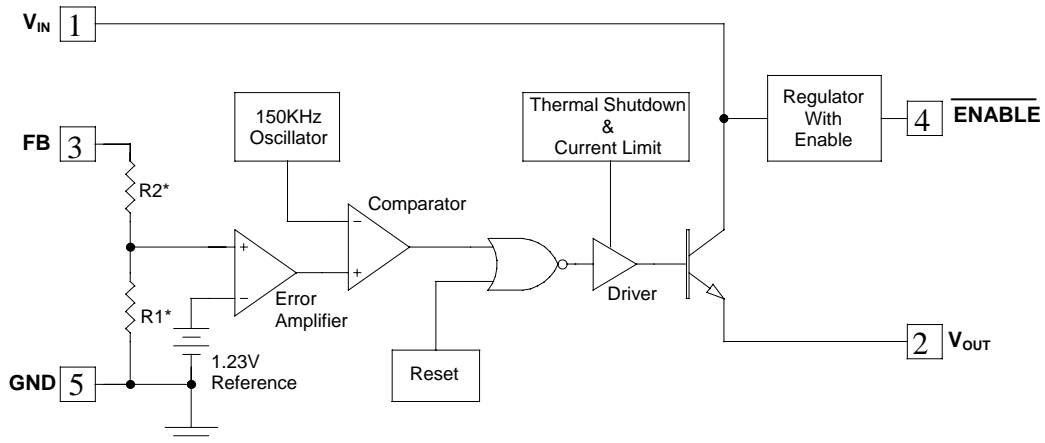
$V_{IN}$ 1

150KHz Oscillator

Thermal Shutdown & Current Limit

Regulator With Enable

4 $\overline{\text{ENABLE}}$

FB 3

R2*

Comparator

+

−

−

+

Error Amplifier

Driver

R1*

1.23V Reference

Reset

2 $V_{OUT}$

GND 5